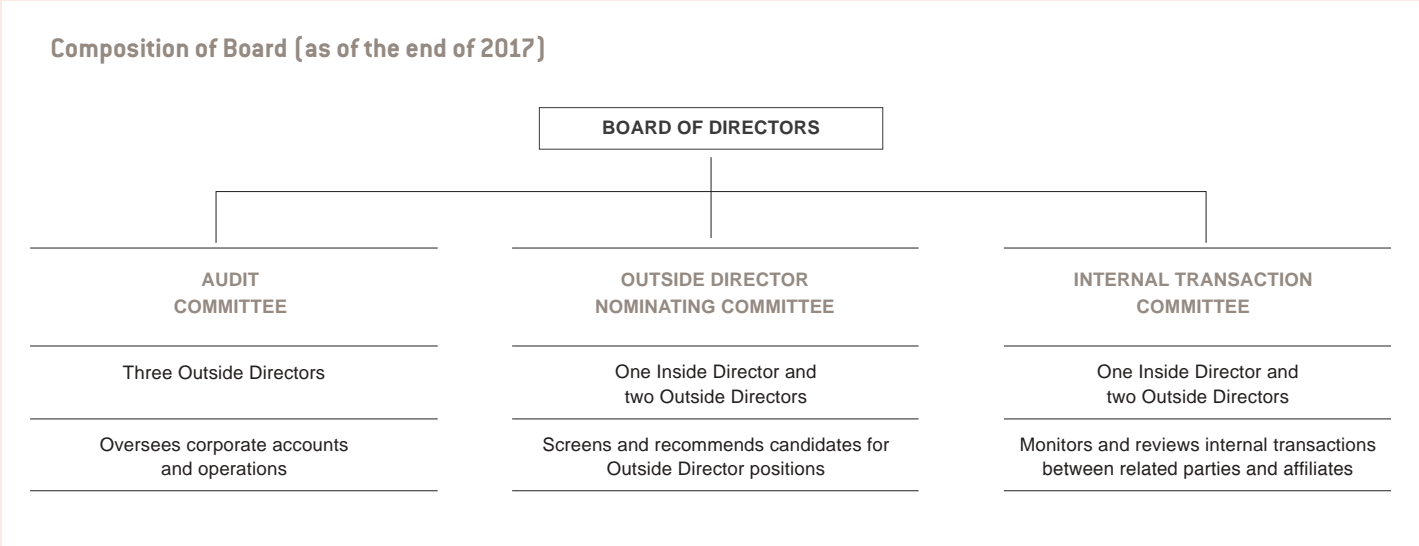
Composition of Board (as of the end of 2017)

BOARD OF DIRECTORS

AUDIT COMMITTEE

Three Outside Directors

Oversees corporate accounts and operations

OUTSIDE DIRECTOR NOMINATING COMMITTEE

One Inside Director and two Outside Directors

Screens and recommends candidates for Outside Director positions

INTERNAL TRANSACTION COMMITTEE

One Inside Director and two Outside Directors

Monitors and reviews internal transactions between related parties and affiliates